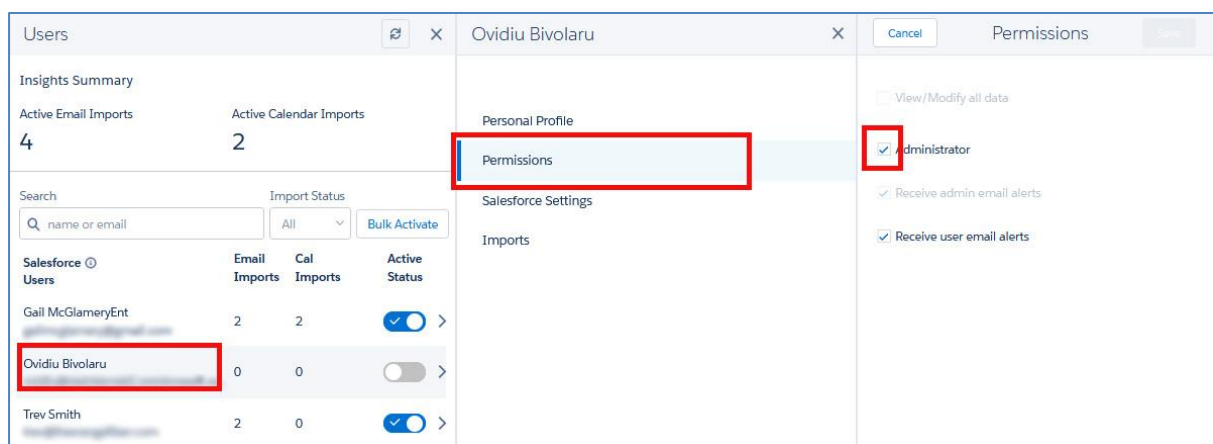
Users

Insights Summary

Active Email Imports
4

Active Calendar Imports
2

Search
name or email

Import Status
All

Bulk Activate

| Salesforce Users | Email Imports | Cal Imports | Active Status |
|---|---|---|---|
| Gail McGlameryEnt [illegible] | 2 | 2 | |
| Ovidiu Bivolaru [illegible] | 0 | 0 | |
| Trev Smith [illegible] | 2 | 0 | |

Ovidiu Bivolaru

Personal Profile
Permissions
Salesforce Settings
Imports

Cancel
Permissions
Save

View/Modify all data
Administrator
Receive admin email alerts
Receive user email alerts